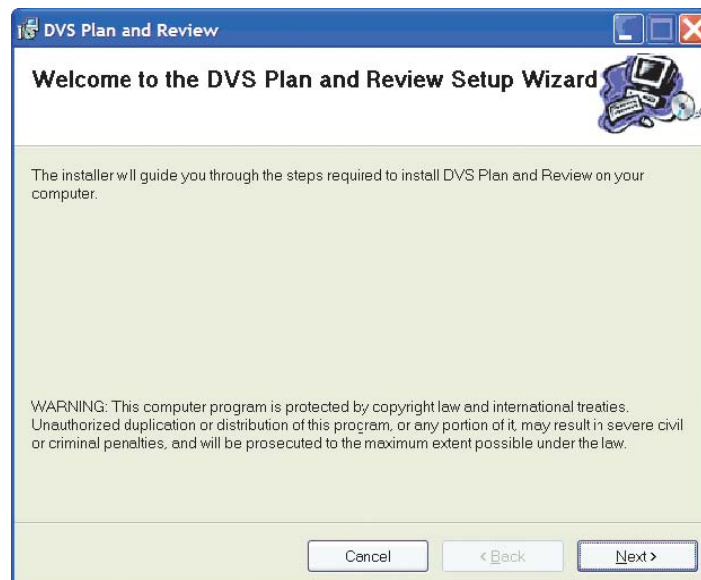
DVS Plan and Review

Welcome to the DVS Plan and Review Setup Wizard

The installer wll guide you through the steps required to install DVS Plan and Review on your computer.

WARNING: This computer program is protected by copyright law and international treaties. Unauthorized duplication or distribution of this program, or any portion of it, may result in severe civil or criminal penalties, and will be prosecuted to the maximum extent possible under the law.

Cancel

< Back

Next >